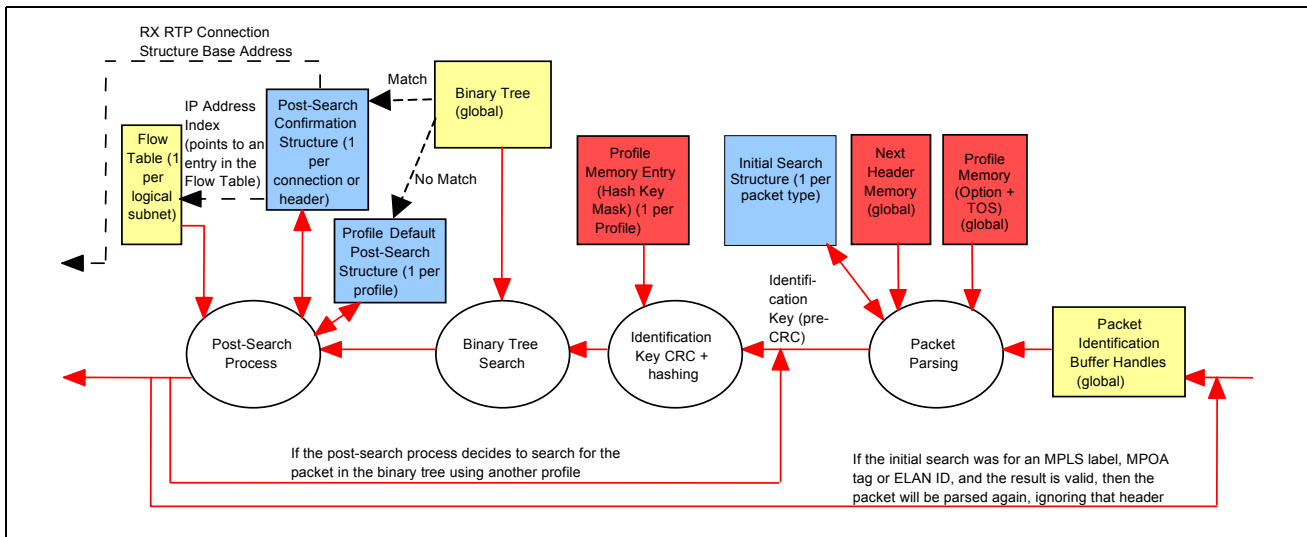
RX RTP Connection Structure Base Address

Match

Binary Tree (global)

IP Address Index (points to an entry in the Flow Table)

Post-Search Confirmation Structure (1 per connection or header)

Flow Table (1 per logical subnet)

No Match

Profile Default Post-Search Structure (1 per profile)

Profile Memory Entry (Hash Key Mask) (1 per Profile)

Initial Search Structure (1 per packet type)

Next Header Memory (global)

Profile Memory (Option + TOS) (global)

Identification Key (pre-CRC)

Post-Search Process

Binary Tree Search

Identification Key CRC + hashing

Packet Parsing

Packet Identification Buffer Handles (global)

If the post-search process decides to search for the packet in the binary tree using another profile

If the initial search was for an MPLS label, MPOA tag or ELAN ID, and the result is valid, then the packet will be parsed again, ignoring that header